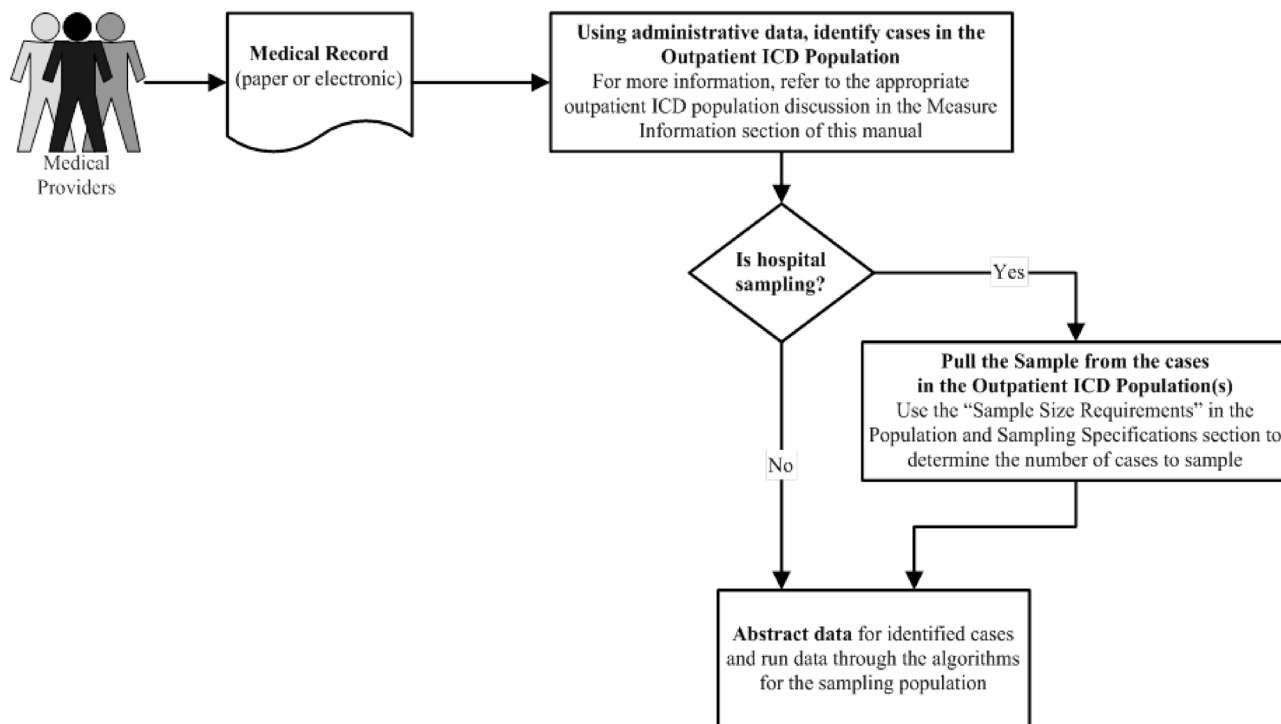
Medical Providers

Medical Record
(paper or electronic)

Using administrative data, identify cases in the Outpatient ICD Population
For more information, refer to the appropriate outpatient ICD population discussion in the Measure Information section of this manual

Is hospital sampling?

Yes

Pull the Sample from the cases in the Outpatient ICD Population(s)
Use the "Sample Size Requirements" in the Population and Sampling Specifications section to determine the number of cases to sample

No

Abstract data for identified cases and run data through the algorithms for the sampling population